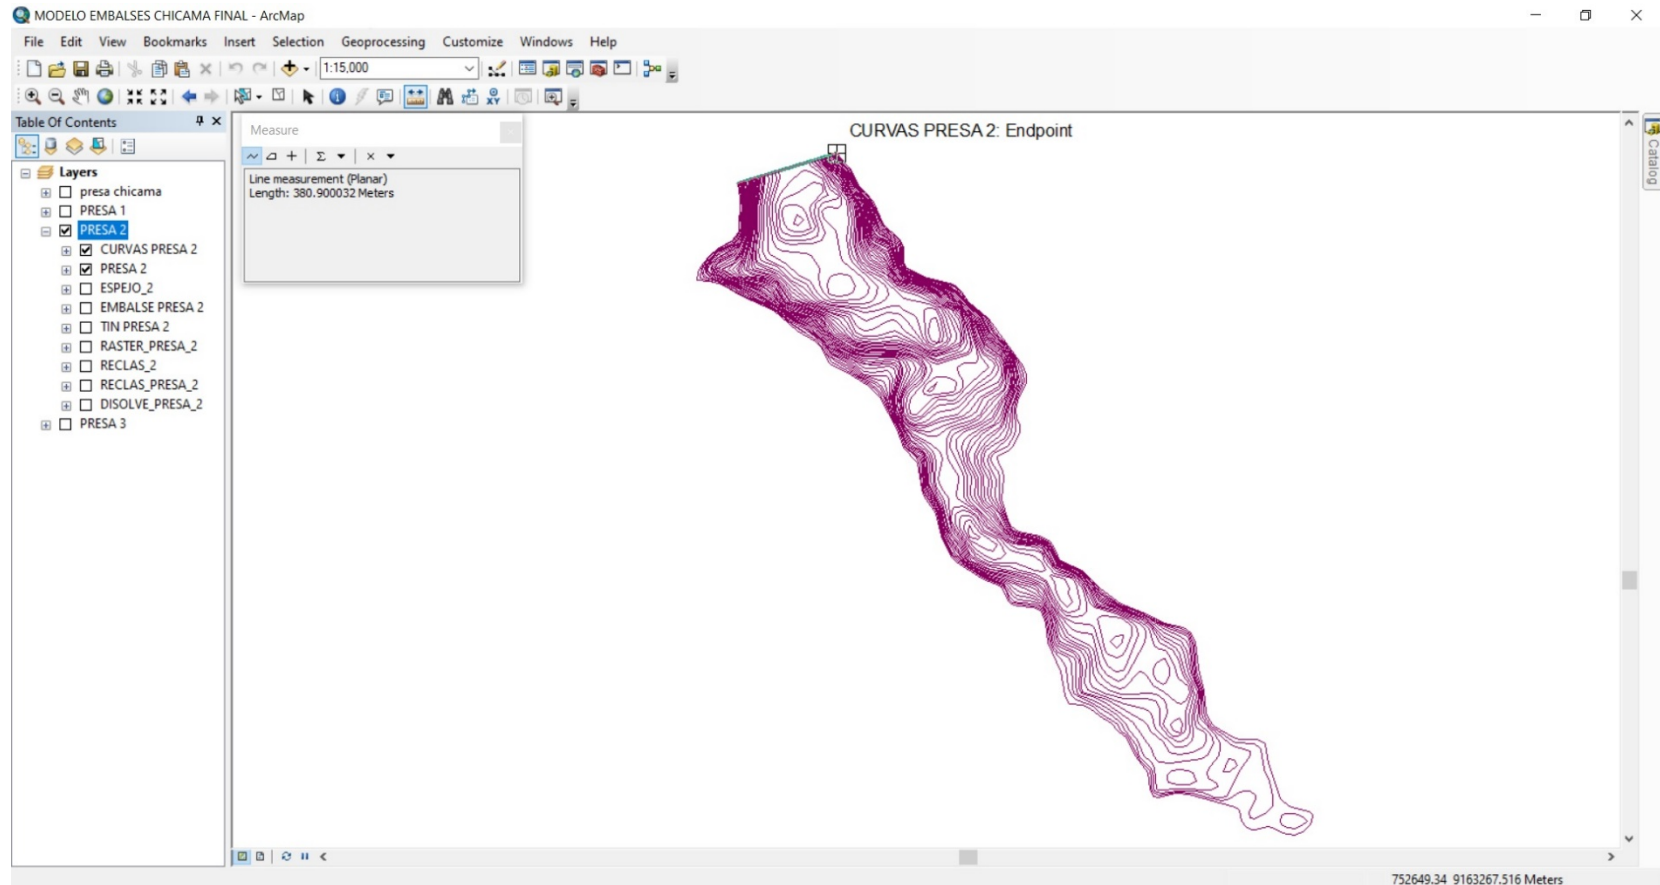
MODELO EMBALSES CHICAMA FINAL - ArcMap

File Edit View Bookmarks Insert Selection Geoprocessing Customize Windows Help

1:15,000

Table Of Contents

Layers
presa chicama
PRESA 1
PRESA 2
CURVAS PRESA 2
PRESA 2
ESPEJO_2
EMBALSE PRESA 2
TIN PRESA 2
RASTER_PRESA_2
RECLAS_2
RECLAS_PRESA_2
DISOLVE_PRESA_2
PRESA 3

Measure

Line measurement (Planar)
Length: 380.900032 Meters

CURVAS PRESA 2: Endpoint

Catalog

752649.34 9163267.516 Meters